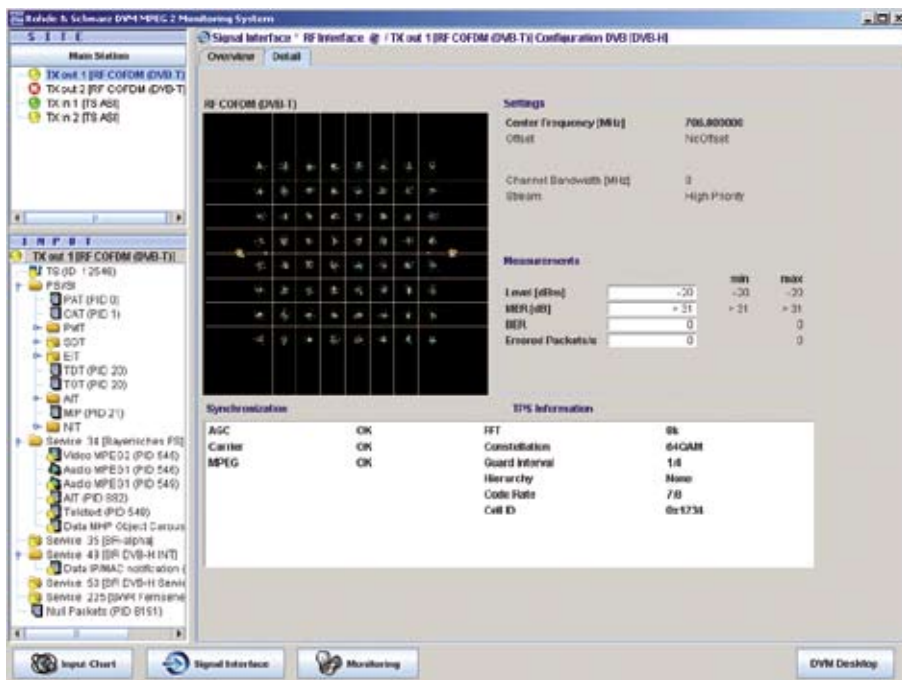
Rohde & Schwarz DVM MPEG 2 Monitoring System

S I T E

Main Station

TX out 1 [RF COFDM (DVB-T)]
TX out 2 [RF COFDM (DVB-T)]
TX in 1 [TS ASI]
TX in 2 [TS ASI]

I N P U T

TX out 1 [RF COFDM (DVB-T)]
TS (ID 12546)
PSI/SI
PAT (PID 0)
CAT (PID 1)
PMT
SDT
EIT
TDT (PID 20)
TOT (PID 20)
AIT
MIP (PID 21)
NIT
Service 34 [Bayerisches FS]
Video MPEG2 (PID 546)
Audio MPEG1 (PID 546)
Audio MPEG1 (PID 549)
AIT (PID 882)
Teletext (PID 548)
Data MHP Object Carous
Service 35 [BR-alpha]
Service 43 [BR DVB-H INT]
Data IP/MAC notification
Service 53 [BR DVB-H Servic
Service 225 [BWK Fernsehe
Null Packets (PID 8191)

Signal Interface * RF Interface @ / TX out 1 [RF COFDM (DVB-T)] Configuration DVB (DVB-H)

Overview | Detail

RF COFDM (DVB-T)

Settings

Center Frequency [MHz] 706.000000
Offset NoOffset

Channel Bandwidth [MHz] 8
Stream High Priority

Measurements

| | | min | max |
|---|---|---|---|
| Level [dBm] | -20 | -20 | -20 |
| MER [dB] | > 31 | > 31 | > 31 |
| BER | 0 | | 0 |
| Errored Packets/s | 0 | | 0 |

Synchronization

| | |
|---|---|
| AGC | OK |
| Carrier | OK |
| MPEG | OK |

TPS Information

| | |
|---|---|
| FFT | 8k |
| Constellation | 64QAM |
| Guard Interval | 1/4 |
| Hierarchy | None |
| Code Rate | 7/8 |
| Cell ID | 0x1734 |

Input Chart
Signal Interface
Monitoring
DVM Desktop